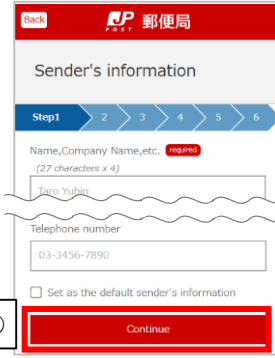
Back
JP POST 郵便局

Sender's information

Step1 2 3 4 5 6

Name,Company Name,etc. required
(27 characters x 4)

Taro Yubin

Telephone number

03-3456-7890

Set as the default sender's information

Continue